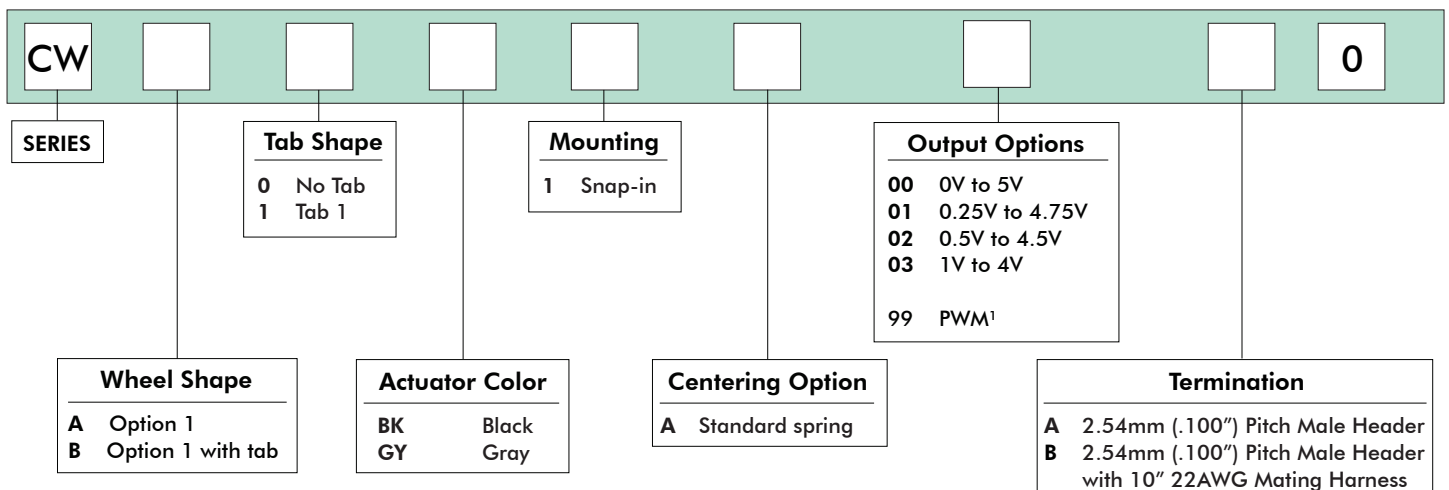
CW

0

SERIES

Tab Shape
**0** No Tab
**1** Tab 1

Mounting
**1** Snap-in

Output Options
**00** 0V to 5V
**01** 0.25V to 4.75V
**02** 0.5V to 4.5V
**03** 1V to 4V

99 PWM$^{1}$

Wheel Shape
**A** Option 1
**B** Option 1 with tab

Actuator Color
**BK** Black
**GY** Gray

Centering Option
**A** Standard spring

Termination
**A** 2.54mm (.100") Pitch Male Header
**B** 2.54mm (.100") Pitch Male Header with 10" 22AWG Mating Harness